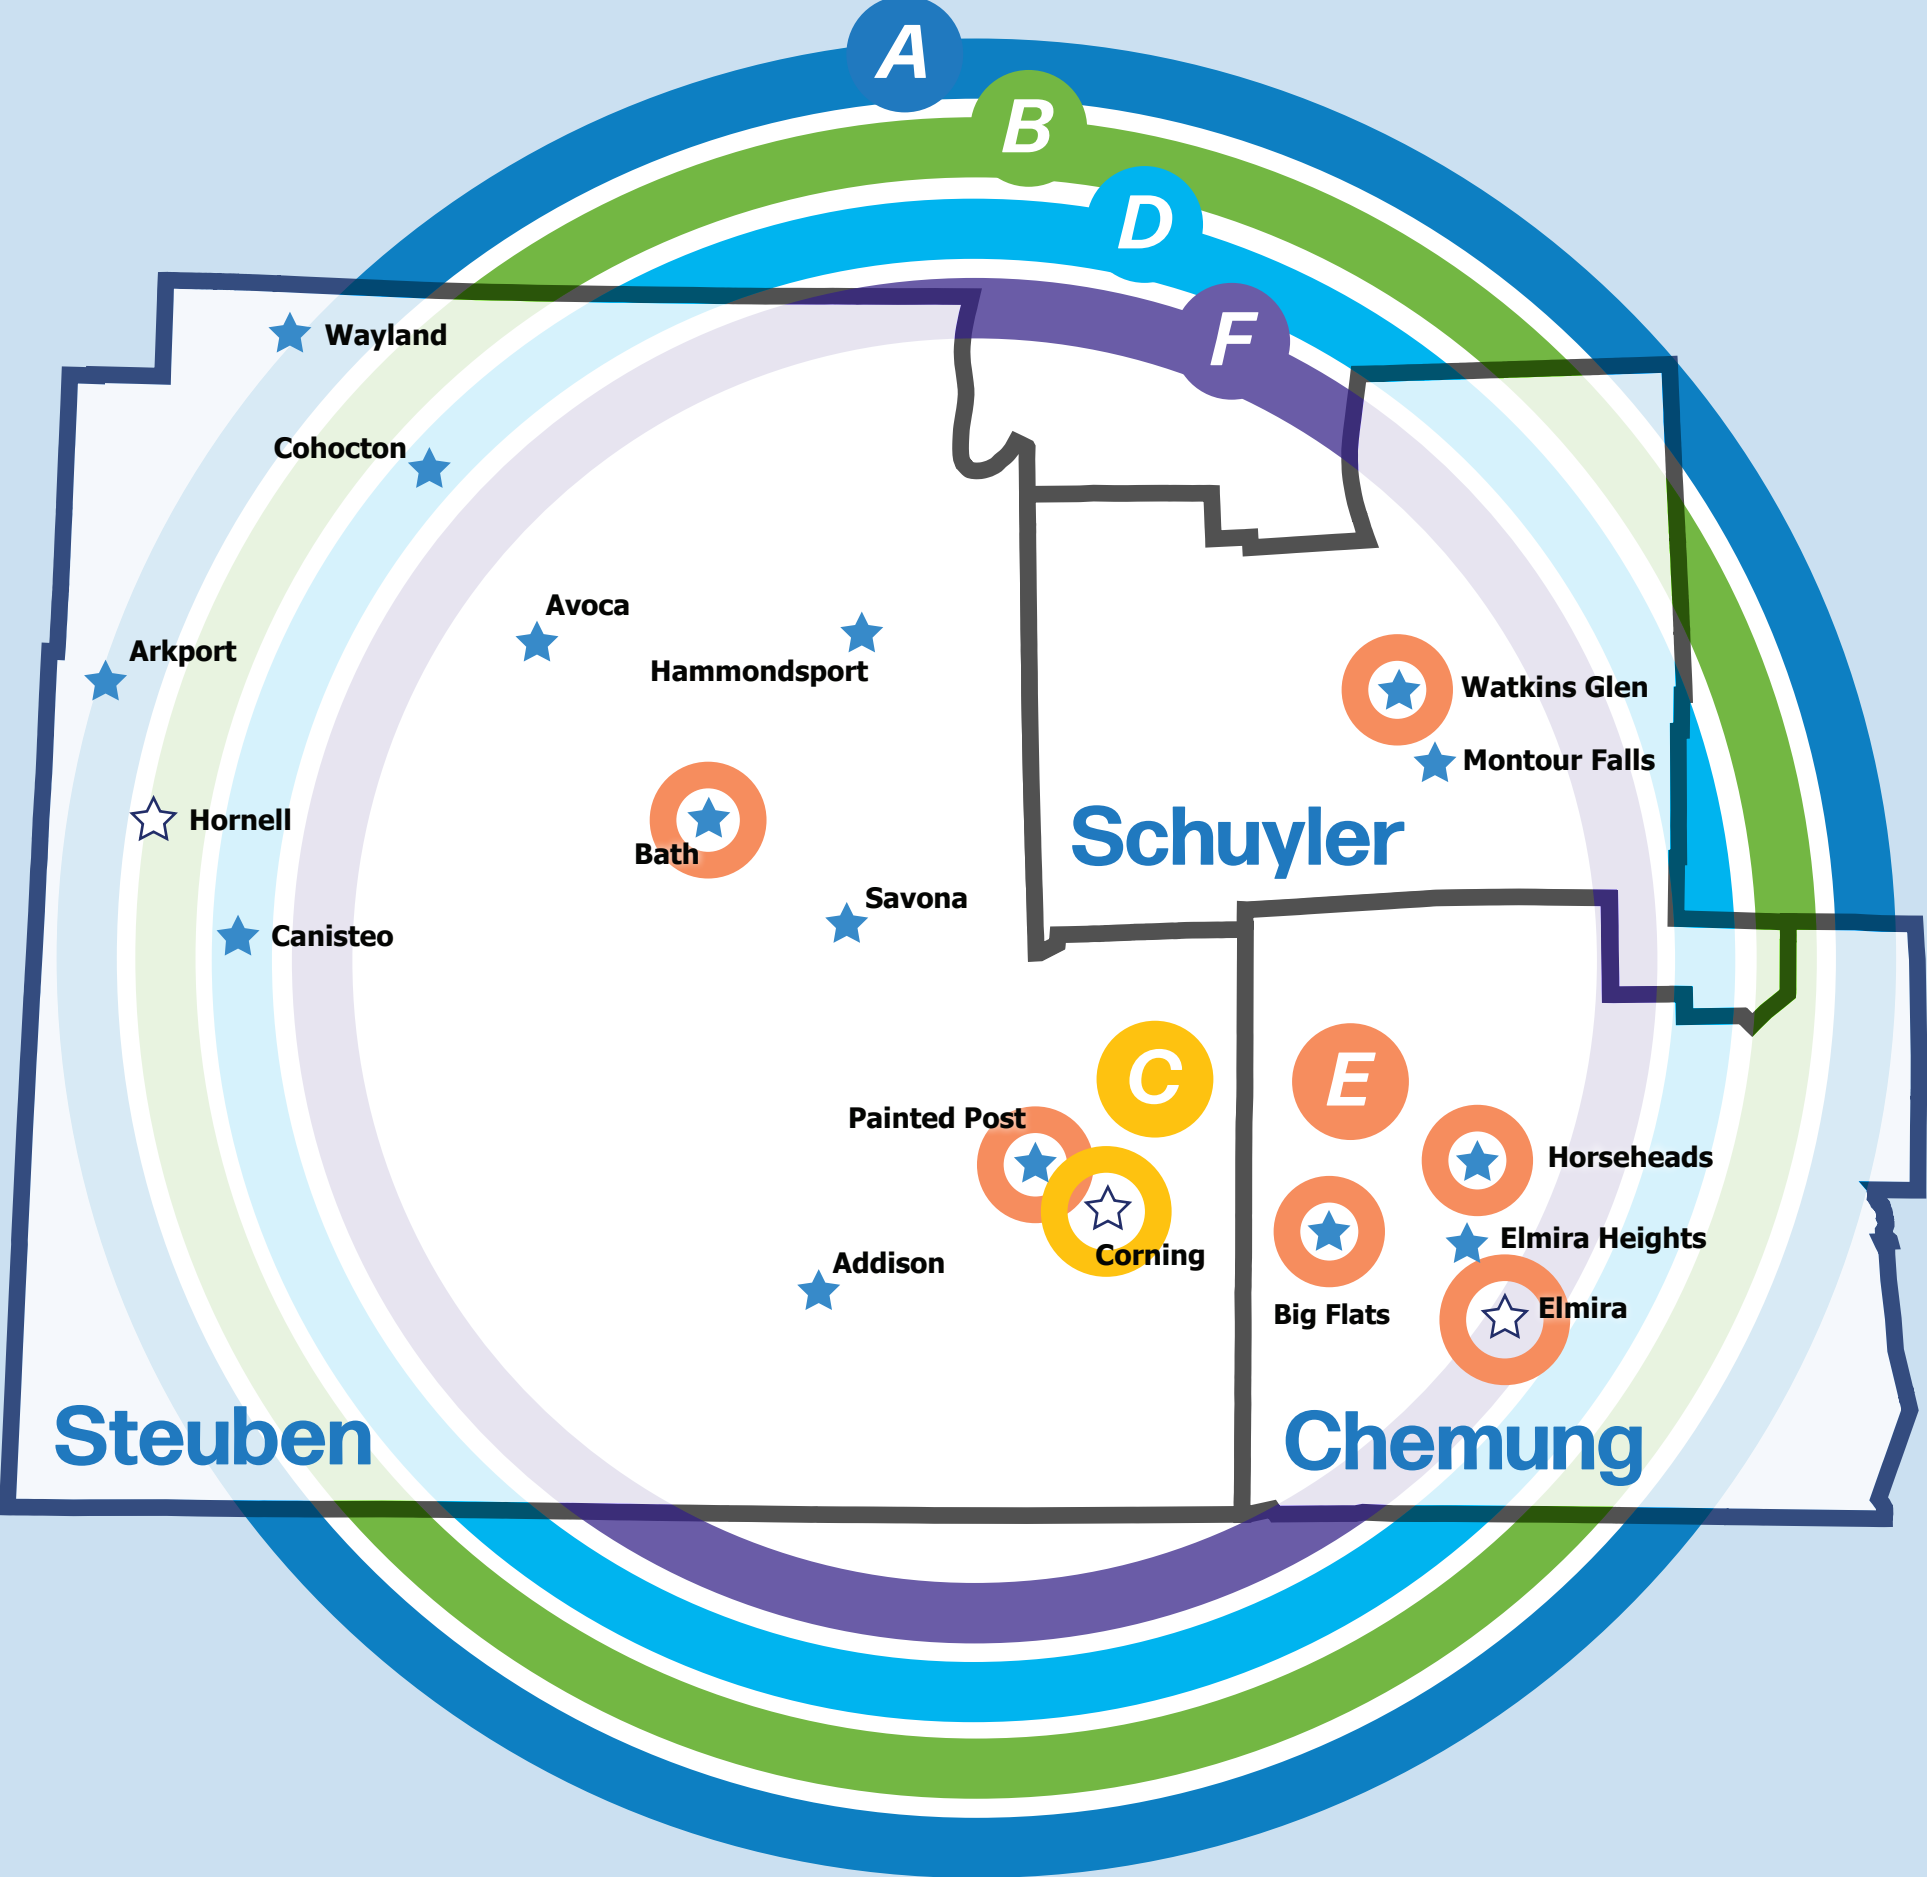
A

B

D

F

Wayland

Cohocton

Avoca

Hammondsport

Arkport

Watkins Glen

Montour Falls

Hornell

Bath

Schuyler

Savona

Canisteo

C

E

Painted Post

Horseheads

Corning

Elmira Heights

Addison

Big Flats

Elmira

Steuben

Chemung